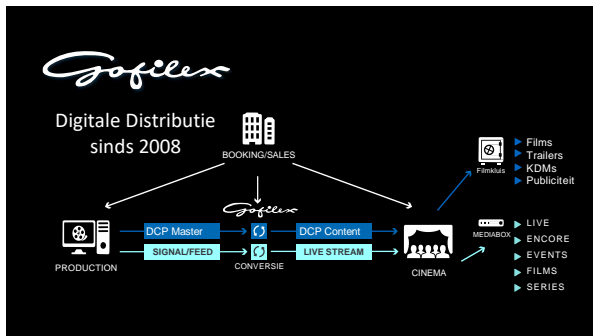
Gofilex

Digitale Distributie sinds 2008

BOOKING/SALES

Gofilex

PRODUCTION

DCP Master

SIGNAL/FEED

CONVERSIE

DCP Content

LIVE STREAM

CINEMA

Filmkluis

Films
Trailers
KDMs
Publiciteit

MEDIABOX

LIVE
ENCORE
EVENTS
FILMS
SERIES